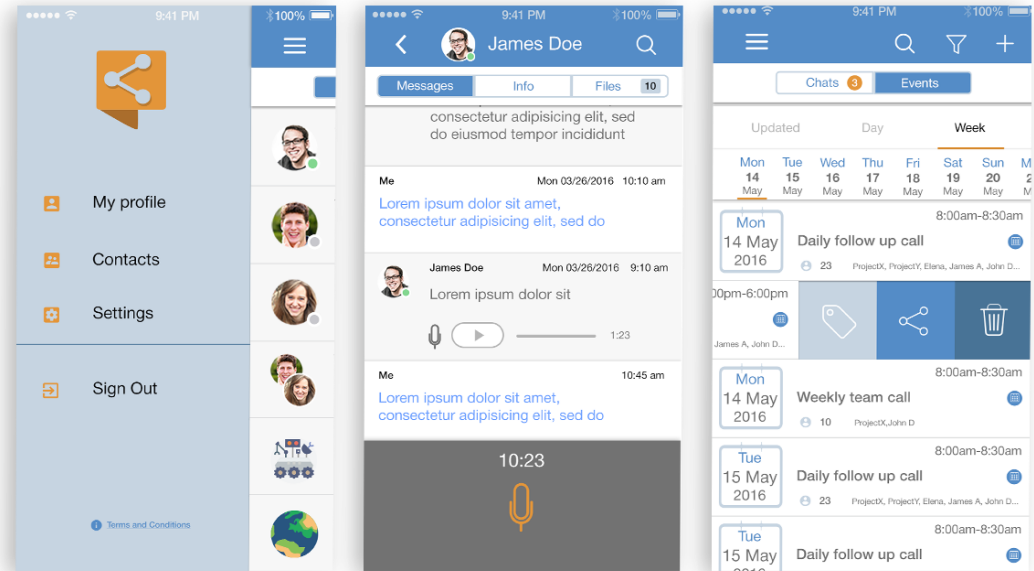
●●●●● 9:41 PM 100%

My profile

Contacts

Settings

Sign Out

Terms and Conditions

●●●●● 9:41 PM 100%

James Doe

Messages Info Files 10

consectetur adipisicing elit, sed do eiusmod tempor incididunt

Me Mon 03/26/2016 10:10 am

Lorem ipsum dolor sit amet, consectetur adipisicing elit, sed do

James Doe Mon 03/26/2016 9:10 am

Lorem ipsum dolor sit

1:23

Me 10:45 am

Lorem ipsum dolor sit amet, consectetur adipisicing elit, sed do

10:23

●●●●● 9:41 PM 100%

Chats 3 Events

Updated Day Week

Mon 14 May Tue 15 May Wed 16 May Thu 17 May Fri 18 May Sat 19 May Sun 20 May M 2

Mon 14 May 2016 8:00am-8:30am Daily follow up call 23 ProjectX, ProjectY, Elena, James A, John D...

0pm-6:00pm James A, John D...

Mon 14 May 2016 8:00am-8:30am Weekly team call 10 ProjectX,John D

Tue 15 May 2016 8:00am-8:30am Daily follow up call 23 ProjectX, ProjectY, Elena, James A, John D...

Tue 15 May 8:00am-8:30am Daily follow up call